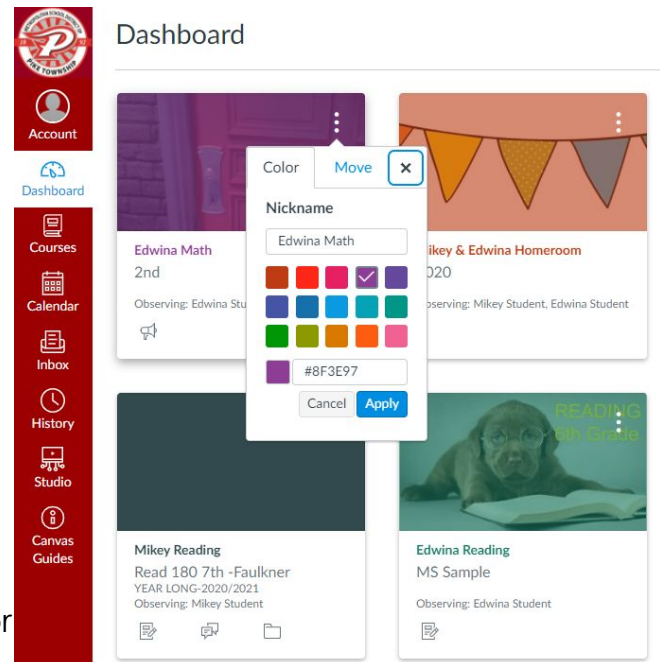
PIKE TOWNSHIP

Account

Dashboard

Courses

Calendar

Inbox

History

Studio

Canvas Guides

Dashboard

Edwina Math
2nd
Observing: Edwina Stud

Color Move ×
Nickname
Edwina Math
#8F3E97
Cancel Apply

ikey & Edwina Homeroom
020
serving: Mikey Student, Edwina Student

Mikey Reading
Read 180 7th -Faulkner
YEAR LONG-2020/2021
Observing: Mikey Student

READING
6th Grade

Edwina Reading
MS Sample
Observing: Edwina Student

r